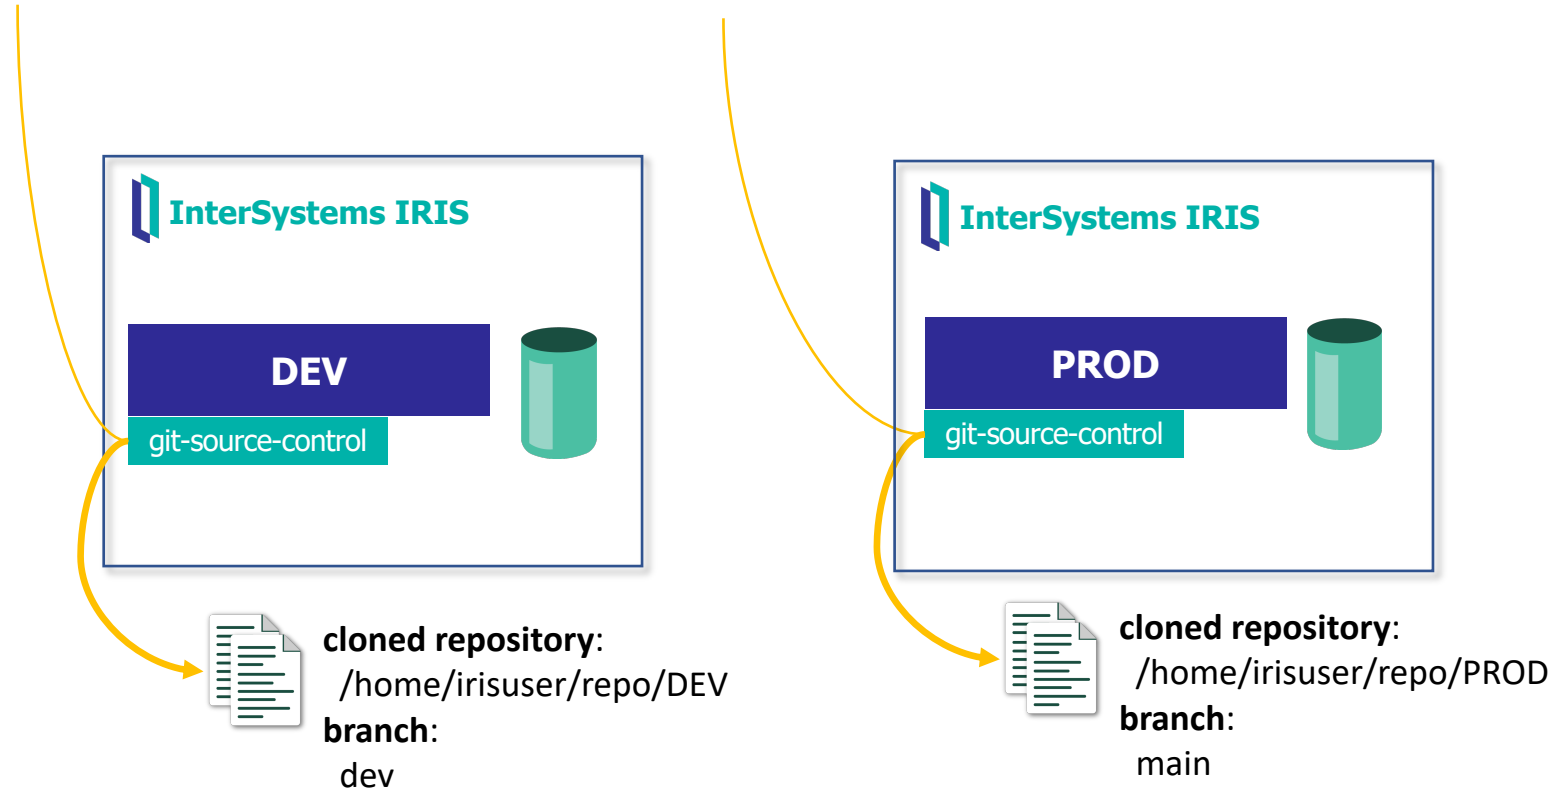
InterSystems IRIS

DEV

git-source-control

cloned repository:
/home/irisuser/repo/DEV
branch:
dev

InterSystems IRIS

PROD

git-source-control

cloned repository:
/home/irisuser/repo/PROD
branch:
main